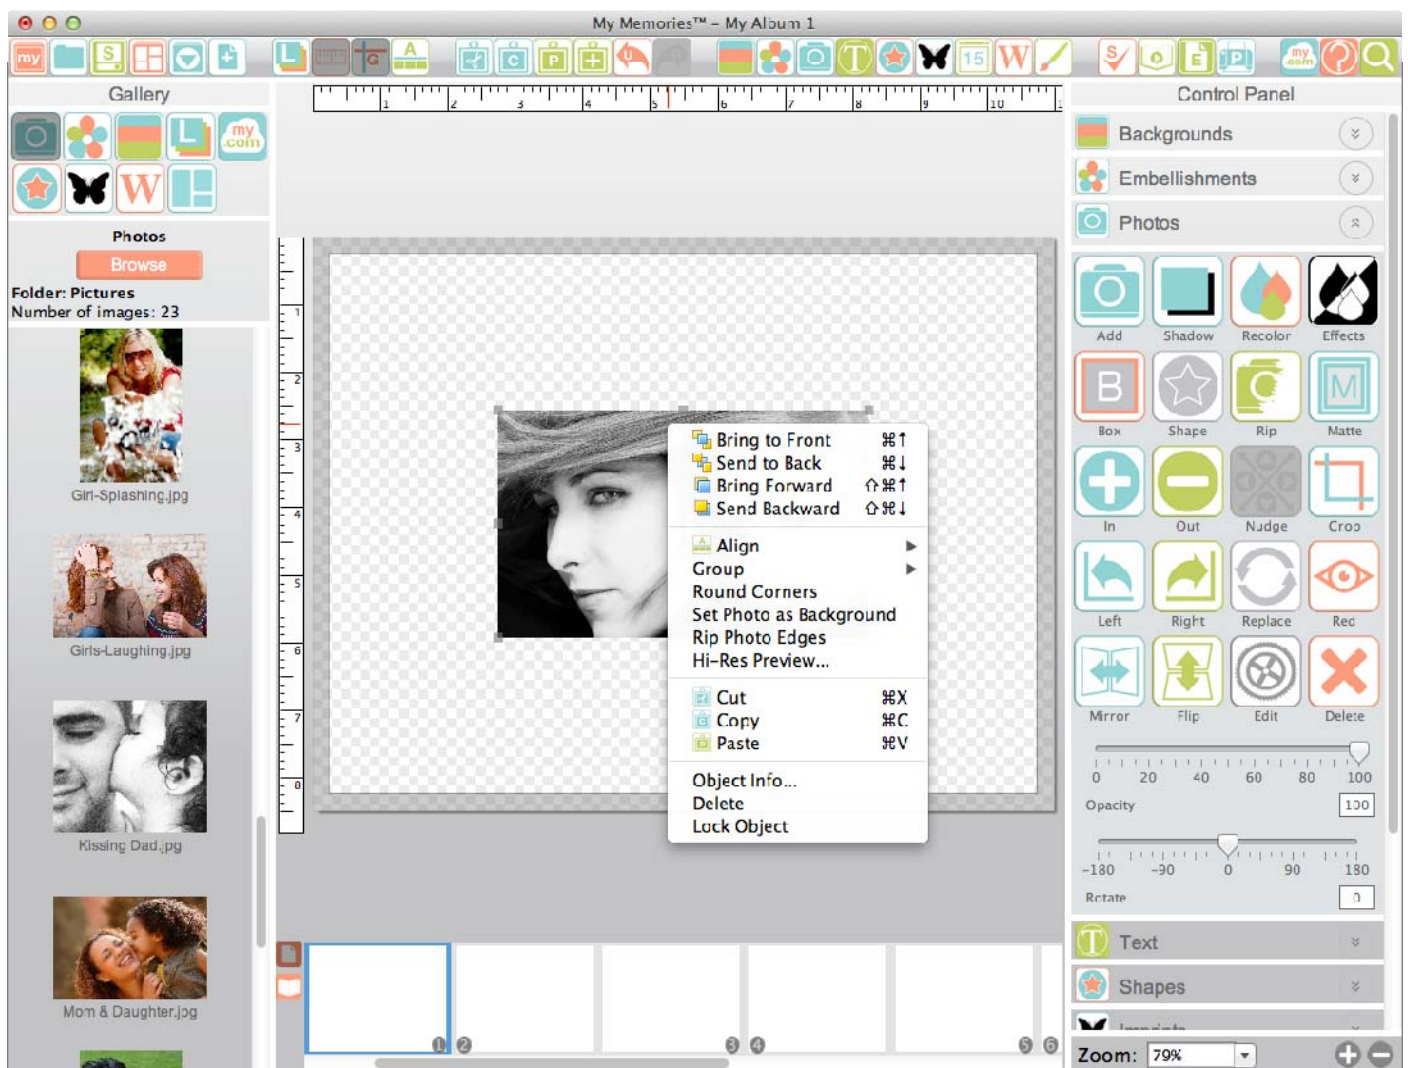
My Memories™ – My Album 1

Gallery

Photos
Browse
Folder: Pictures
Number of images: 23

Girl-Splashing.jpg
Girls-Laughing.jpg
Kissing Dad.jpg
Mom & Daughter.jpg

Bring to Front ⌘↑
Send to Back ⌘↓
Bring Forward ⇧⌘↑
Send Backward ⇧⌘↓
Align
Group
Round Corners
Set Photo as Background
Rip Photo Edges
Hi-Res Preview...
Cut ⌘X
Copy ⌘C
Paste ⌘V
Object Info...
Delete
Lock Object

Control Panel
Backgrounds
Embellishments
Photos
Add
Shadow
Recolor
Effects
Box
Shape
Rip
Matte
In
Out
Nudge
Crop
Left
Right
Replace
Red
Mirror
Flip
Edit
Delete
0 20 40 60 80 100
Opacity 100
-180 -90 0 90 180
Rotate 0
Text
Shapes
Zoom: 79%